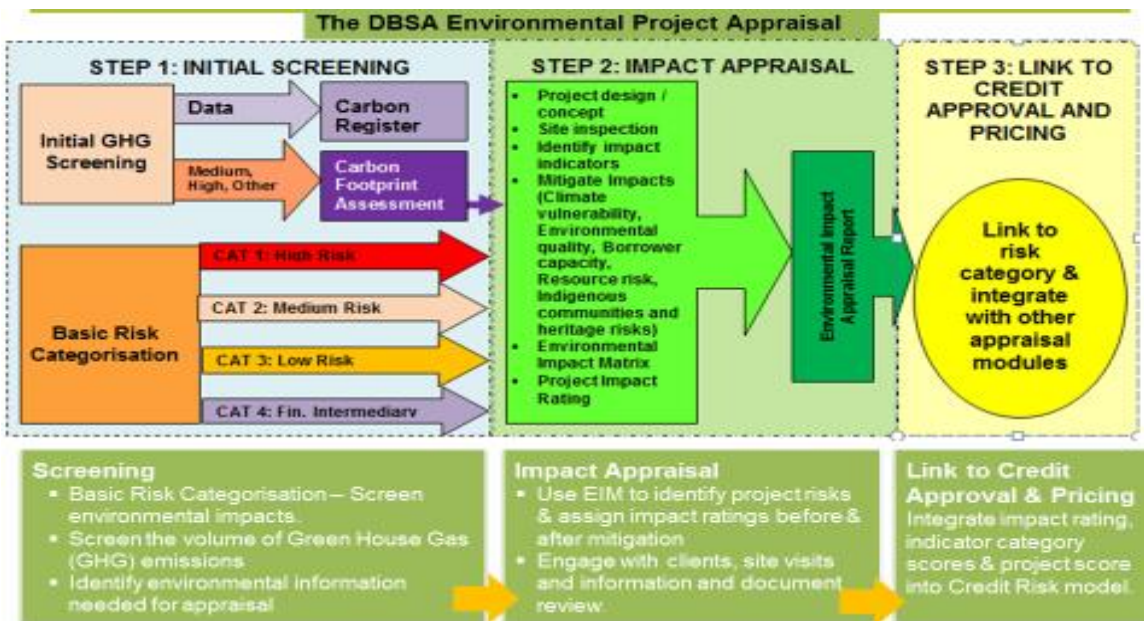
The DBSA Environmental Project Appraisal

STEP 1: INITIAL SCREENING

Initial GHG Screening

Data

Carbon Register

Medium, High, Other

Carbon Footprint Assessment

Basic Risk Categorisation

CAT 1: High Risk

CAT 2: Medium Risk

CAT 3: Low Risk

CAT 4: Fin. Intermediary

STEP 2: IMPACT APPRAISAL

- Project design / concept
- Site inspection
- Identify impact indicators
- Mitigate Impacts (Climate vulnerability, Environmental quality, Borrower capacity, Resource risk, Indigenous communities and heritage risks)
- Environmental Impact Matrix
- Project Impact Rating

Environmental Impact Appraisal Report

STEP 3: LINK TO CREDIT APPROVAL AND PRICING

Link to risk category & integrate with other appraisal modules

Screening
- Basic Risk Categorisation – Screen environmental impacts.
- Screen the volume of Green House Gas (GHG) emissions
- Identify environmental information needed for appraisal

Impact Appraisal
- Use EIM to identify project risks & assign impact ratings before & after mitigation
- Engage with clients, site visits and information and document review

Link to Credit Approval & Pricing
Integrate impact rating, indicator category scores & project score into Credit Risk model.